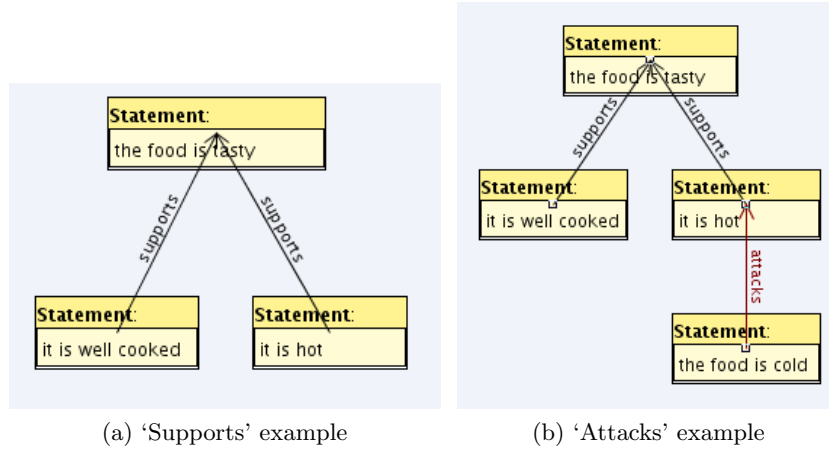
Statement:
the food is tasty

supports

supports

Statement:
it is well cooked

Statement:
it is hot

(a) 'Supports' example

Statement:
the food is tasty

supports

supports

Statement:
it is well cooked

Statement:
it is hot

attacks

Statement:
the food is cold

(b) 'Attacks' example